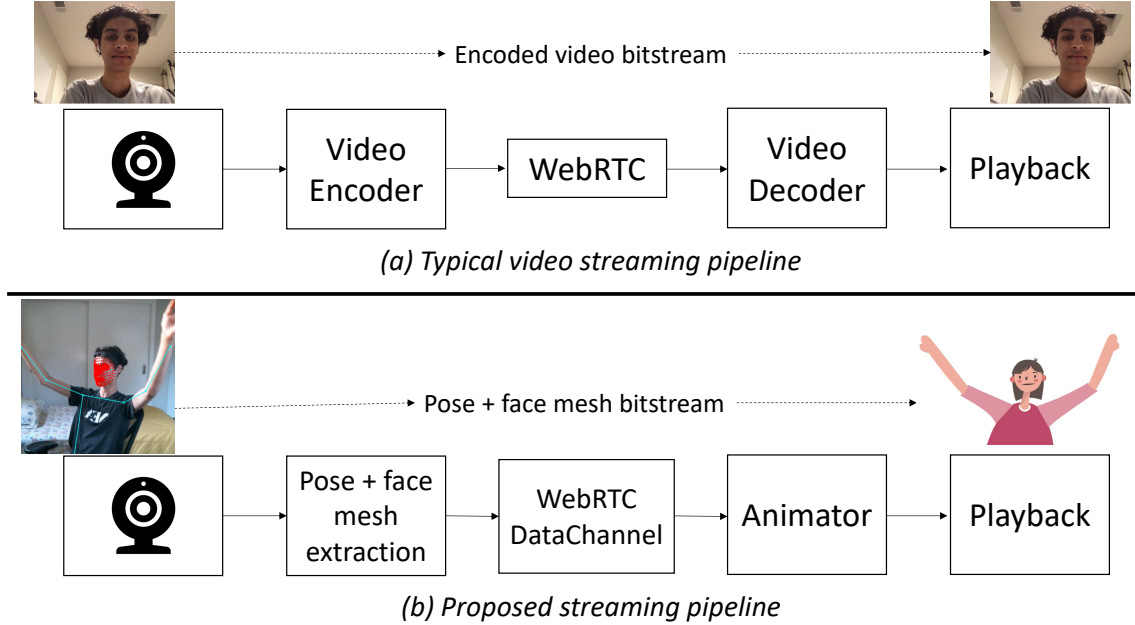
Encoded video bitstream

Video Encoder

WebRTC

Video Decoder

Playback

(a) Typical video streaming pipeline

Pose + face mesh bitstream

Pose + face mesh extraction

WebRTC DataChannel

Animator

Playback

(b) Proposed streaming pipeline